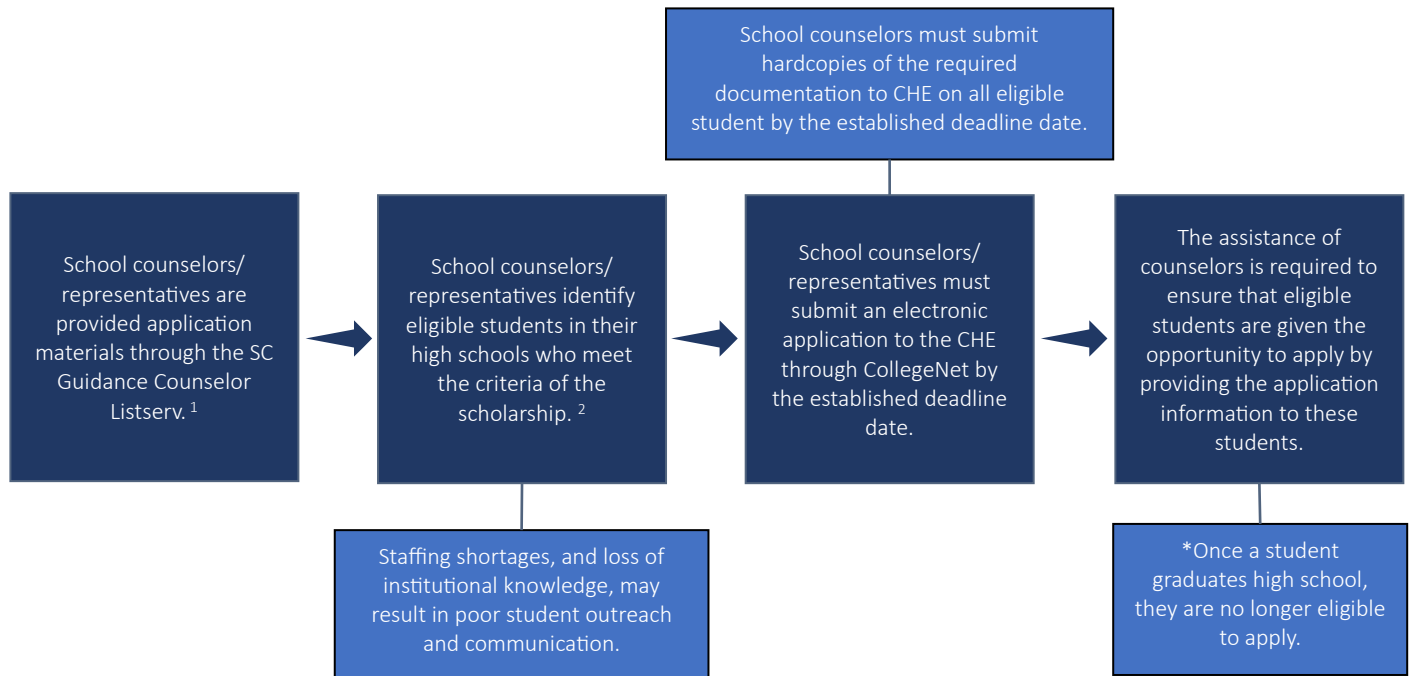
School counselors/ representatives are provided application materials through the SC Guidance Counselor Listserv. $^{1}$

School counselors/ representatives identify eligible students in their high schools who meet the criteria of the scholarship. $^{2}$

Staffing shortages, and loss of institutional knowledge, may result in poor student outreach and communication.

School counselors must submit hardcopies of the required documentation to CHE on all eligible student by the established deadline date.

School counselors/ representatives must submit an electronic application to the CHE through CollegeNet by the established deadline date.

The assistance of counselors is required to ensure that eligible students are given the opportunity to apply by providing the application information to these students.

*Once a student graduates high school, they are no longer eligible to apply.